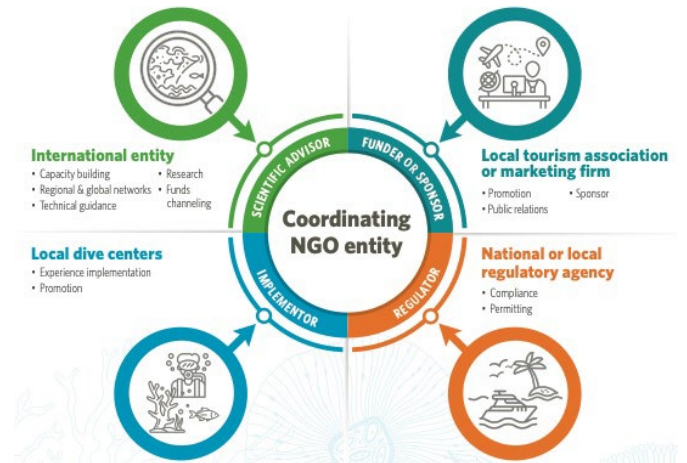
International entity
• Capacity building
• Regional & global networks
• Technical guidance
• Research
• Funds channeling

SCIENTIFIC ADVISOR

FUNDER OR SPONSOR

Local tourism association or marketing firm
• Promotion
• Public relations
• Sponsor

Coordinating NGO entity

Local dive centers
• Experience implementation
• Promotion

IMPLEMENTOR

REGULATOR

National or local regulatory agency
• Compliance
• Permitting